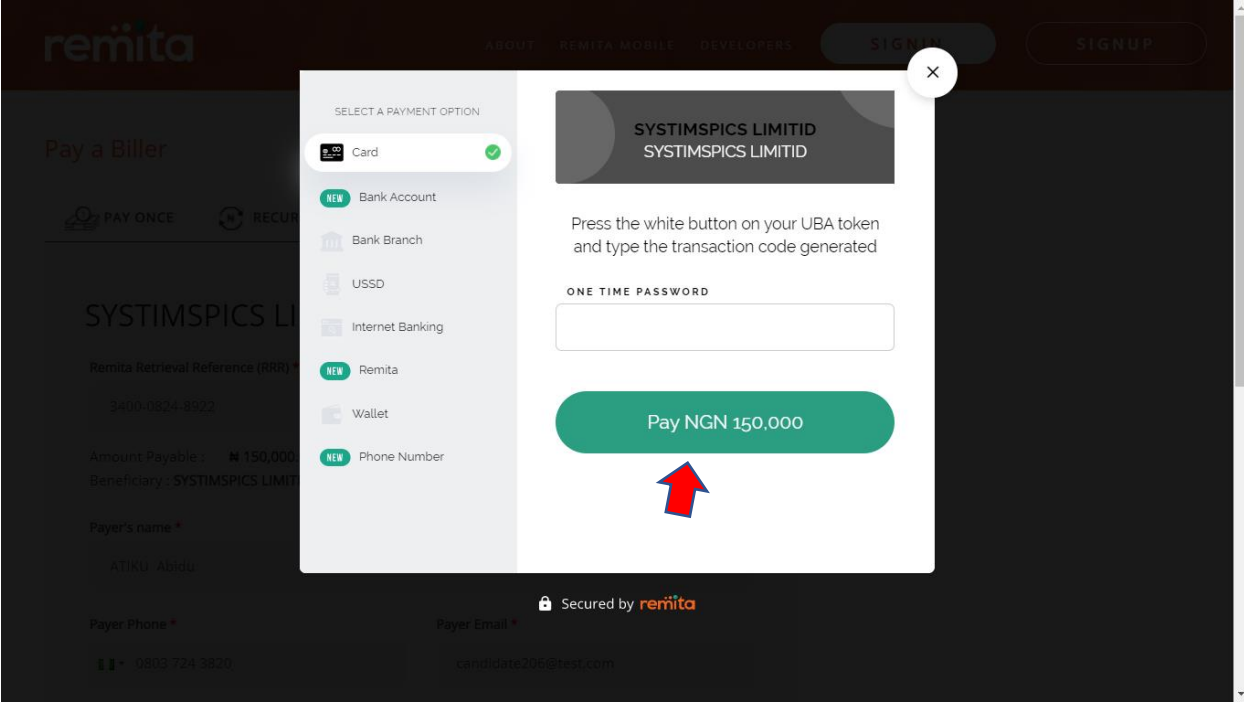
remita ABOUT REMITA MOBILE DEVELOPERS SIGN IN SIGNUP

Pay a Biller

PAY ONCE RECUR

SYSTIMSPICS LI

Remita Retrieval Reference (RRR) *

3400-0824-8922

Amount Payable : ₦ 150,000

Beneficiary : SYSTIMSPICS LIMIT

Payer's name *

ATIKU Abiou

Payer Phone *

0803 724 3820

Payer Email *

candidate206@test.com

SELECT A PAYMENT OPTION

Card

NEW Bank Account

Bank Branch

USSD

Internet Banking

NEW Remita

Wallet

NEW Phone Number

SYSTIMSPICS LIMITID
SYSTIMSPICS LIMITID

Press the white button on your UBA token and type the transaction code generated

ONE TIME PASSWORD

Pay NGN 150,000

Secured by remita